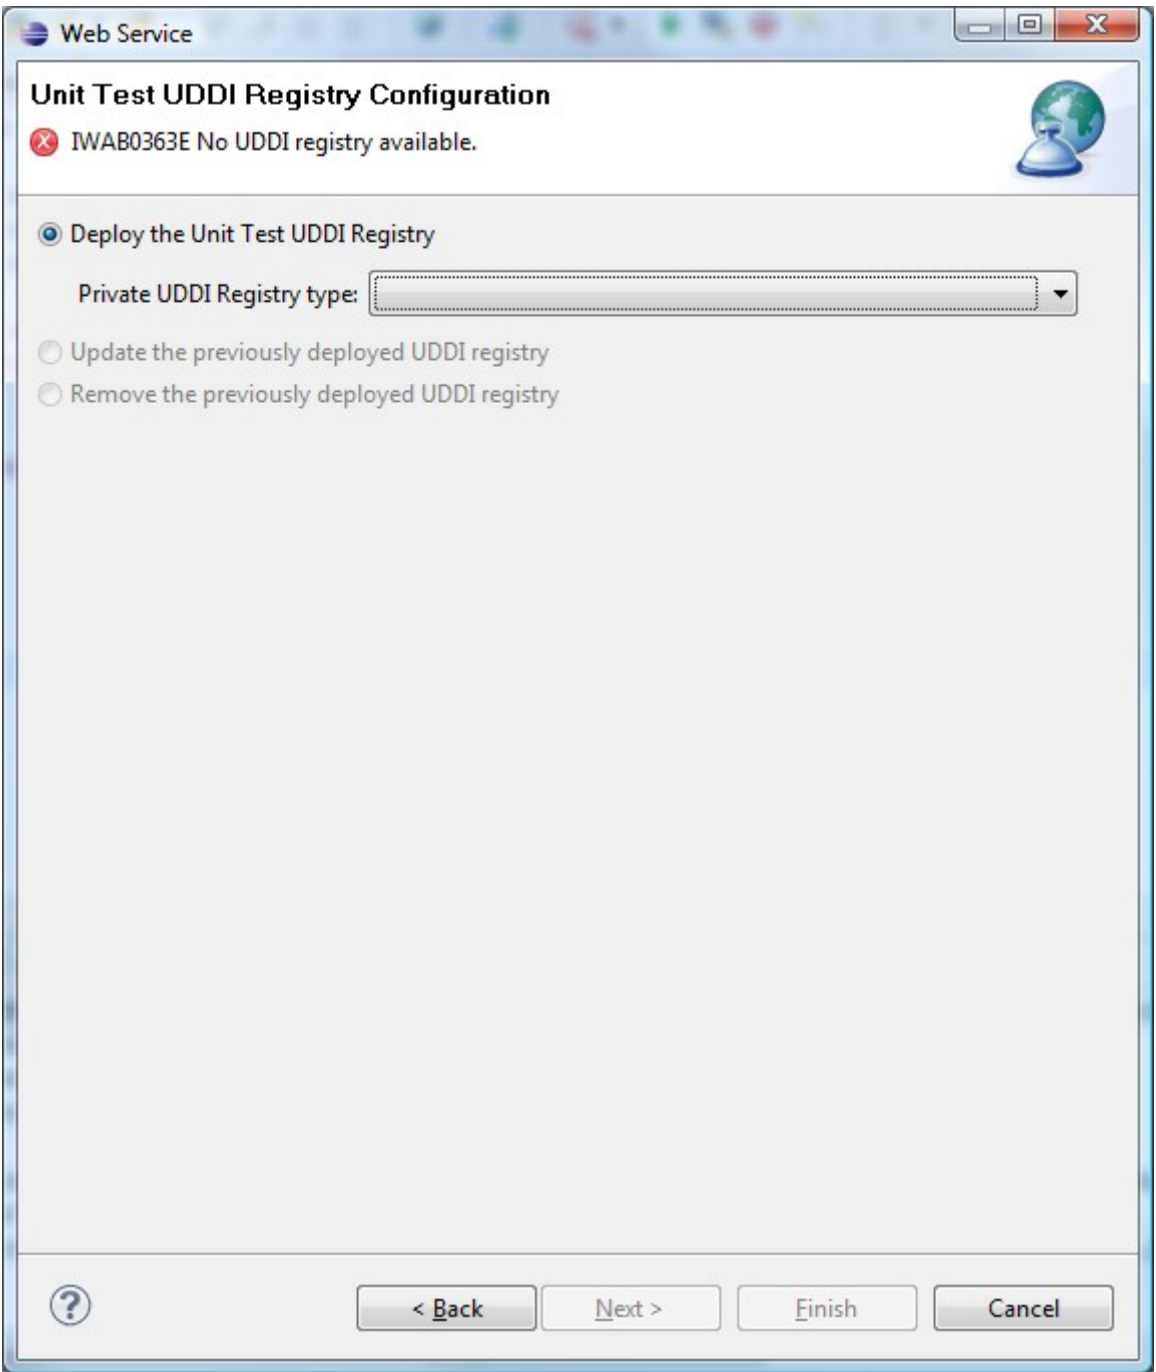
Web Service

Unit Test UDDI Registry Configuration

IWAB0363E No UDDI registry available.

Deploy the Unit Test UDDI Registry

Private UDDI Registry type:

Update the previously deployed UDDI registry

Remove the previously deployed UDDI registry

?

< Back

Next >

Finish

Cancel